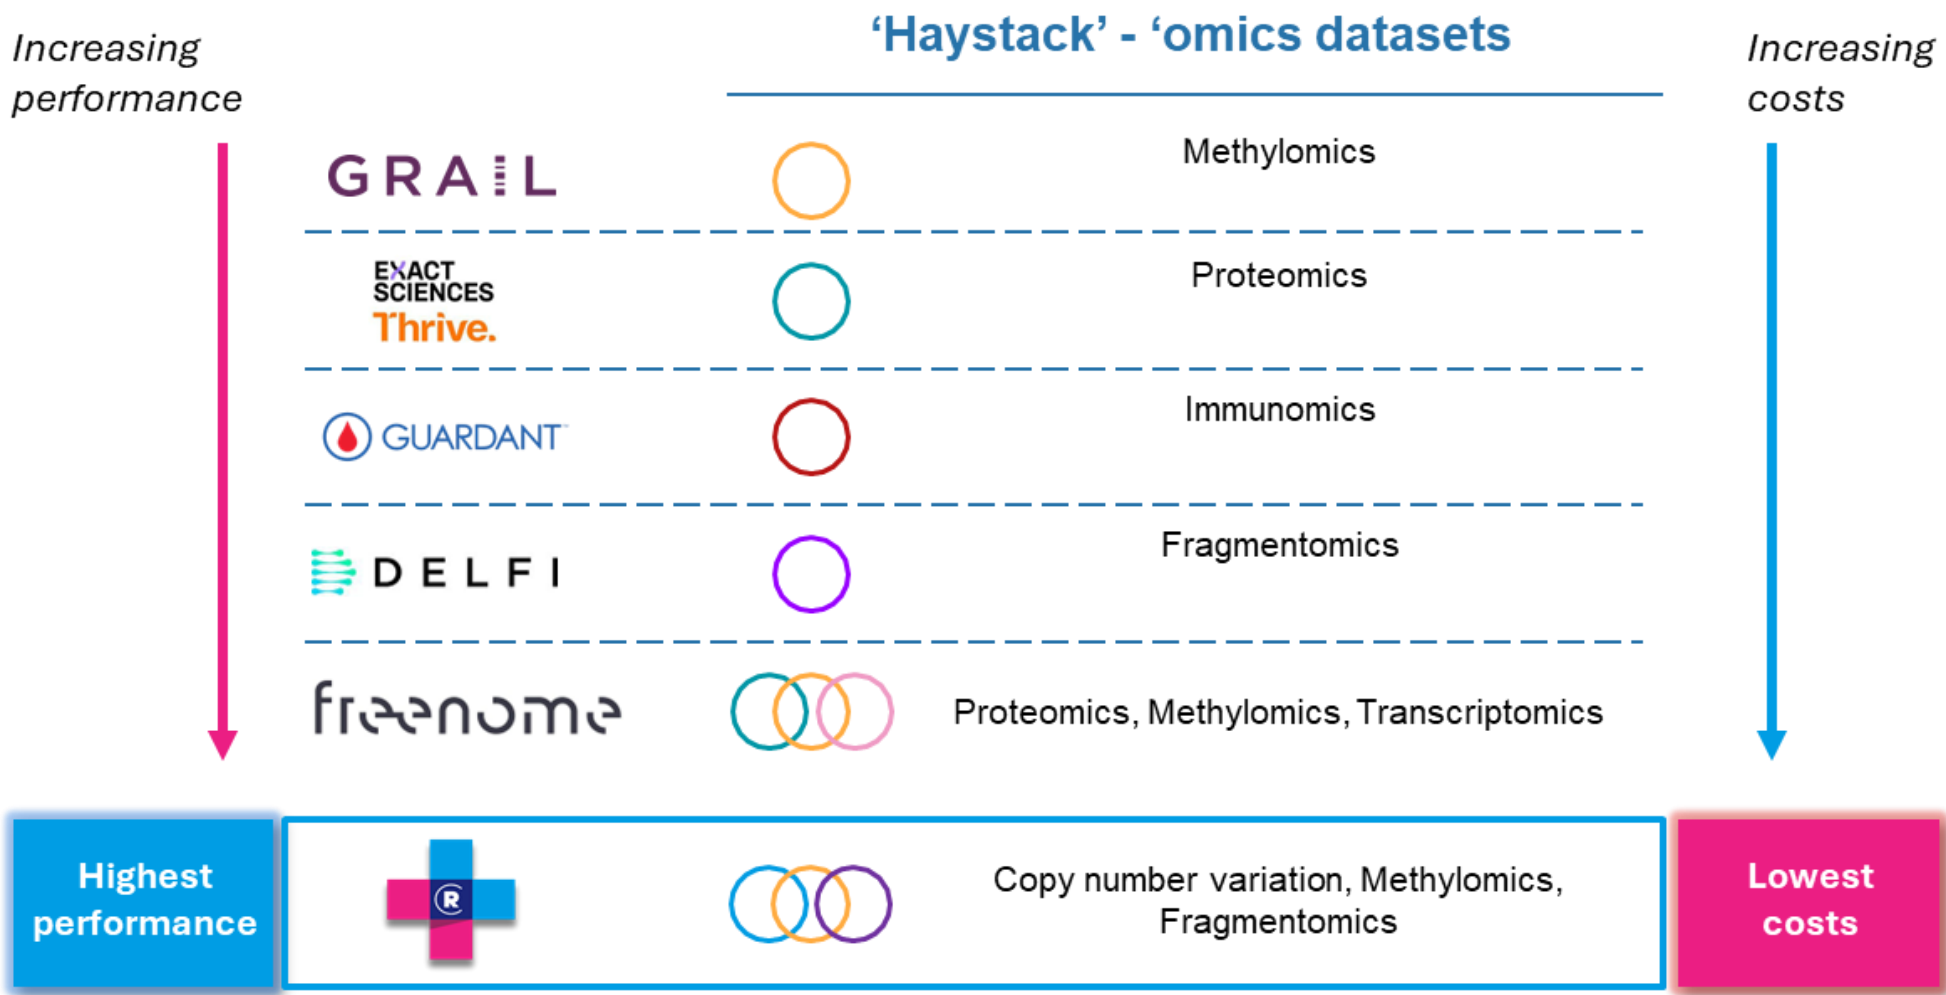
Increasing performance

'Haystack' - 'omics datasets

Increasing costs

GRAIL

Methylomics

EXACT SCIENCES Thrive.

Proteomics

GUARDANT

Immunomics

DELFI

Fragmentomics

freenome

Proteomics, Methylomics, Transcriptomics

Highest performance

R

Copy number variation, Methylomics, Fragmentomics

Lowest costs